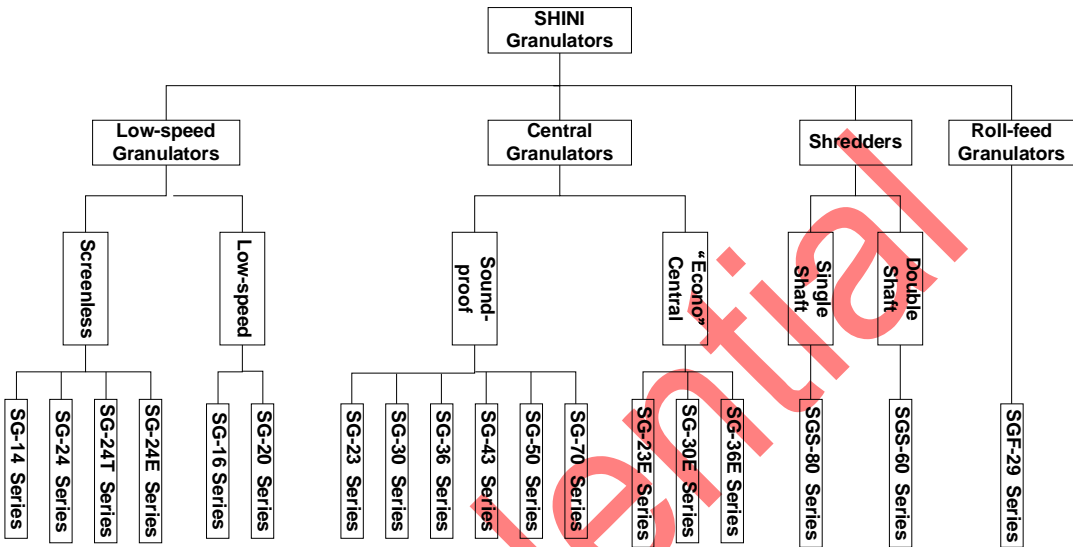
SHINI Granulators

Low-speed Granulators

Screenless

SG-14 Series

SG-24 Series

SG-24T Series

SG-24E Series

Low-speed

SG-16 Series

SG-20 Series

Central Granulators

Sound-proof

SG-23 Series

SG-30 Series

SG-36 Series

SG-43 Series

SG-50 Series

SG-70 Series

"Econo" Central

SG-23E Series

SG-30E Series

SG-36E Series

Shredders

Single Shaft

SGS-80 Series

Double Shaft

SGS-60 Series

Roll-feed Granulators

SGF-29 Series

ential